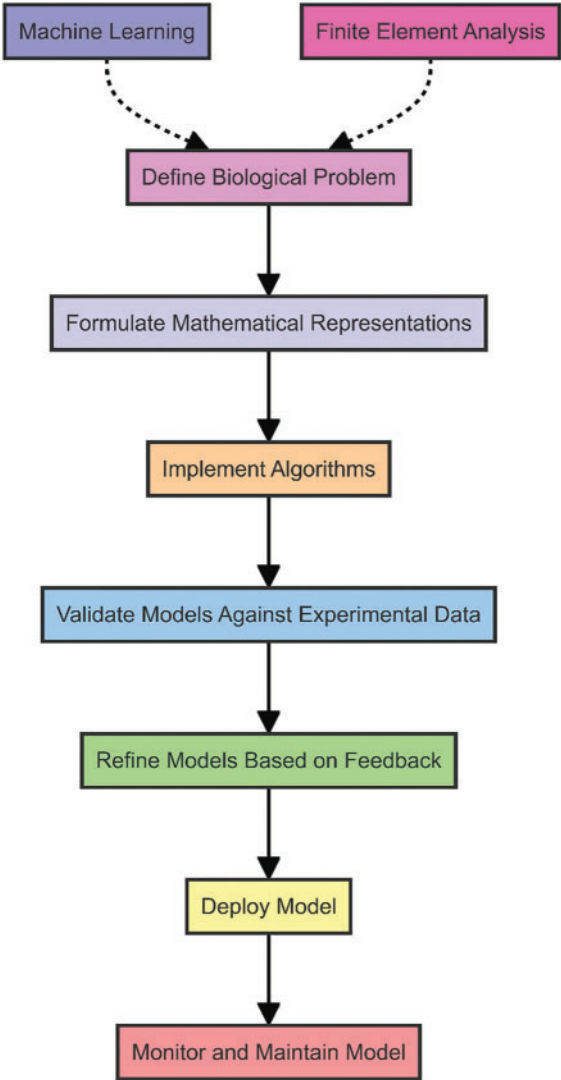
Machine Learning

Finite Element Analysis

Define Biological Problem

Formulate Mathematical Representations

Implement Algorithms

Validate Models Against Experimental Data

Refine Models Based on Feedback

Deploy Model

Monitor and Maintain Model